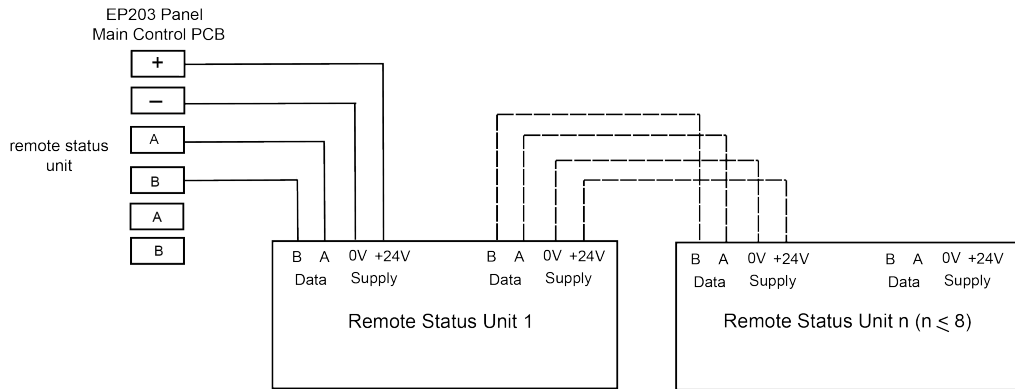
EP203 Panel
Main Control PCB

+

−

remote status unit

A

B

A

B

B A 0V +24V
Data Supply

B A 0V +24V
Data Supply

Remote Status Unit 1

B A 0V +24V
Data Supply

B A 0V +24V
Data Supply

Remote Status Unit n ($n \leq 8$)